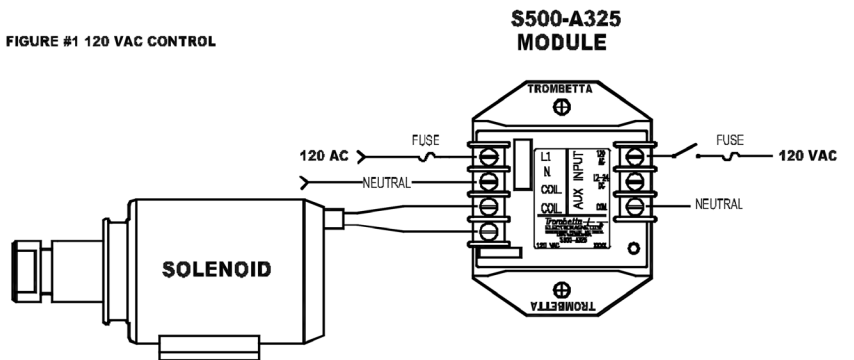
FIGURE #1 120 VAC CONTROL

S500-A325
MODULE

TROMBETTA

FUSE

120 AC

NEUTRAL

L1
N.
COIL
COIL

AUX INPUT

120 AC
12-24 DC
COM.

Trombetta
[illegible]
S500-A325
120 VAC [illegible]

FUSE

120 VAC

NEUTRAL

SOLENOID

TROMBETTA